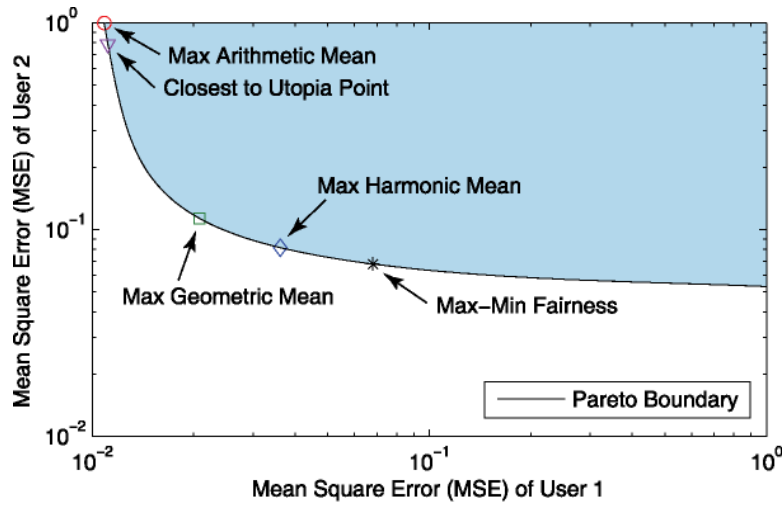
$10^0$
$10^{-1}$
$10^{-2}$
Mean Square Error (MSE) of User 2

Max Arithmetic Mean
Closest to Utopia Point
Max Harmonic Mean
Max Geometric Mean
Max−Min Fairness
Pareto Boundary

$10^{-2}$
$10^{-1}$
$10^0$
Mean Square Error (MSE) of User 1